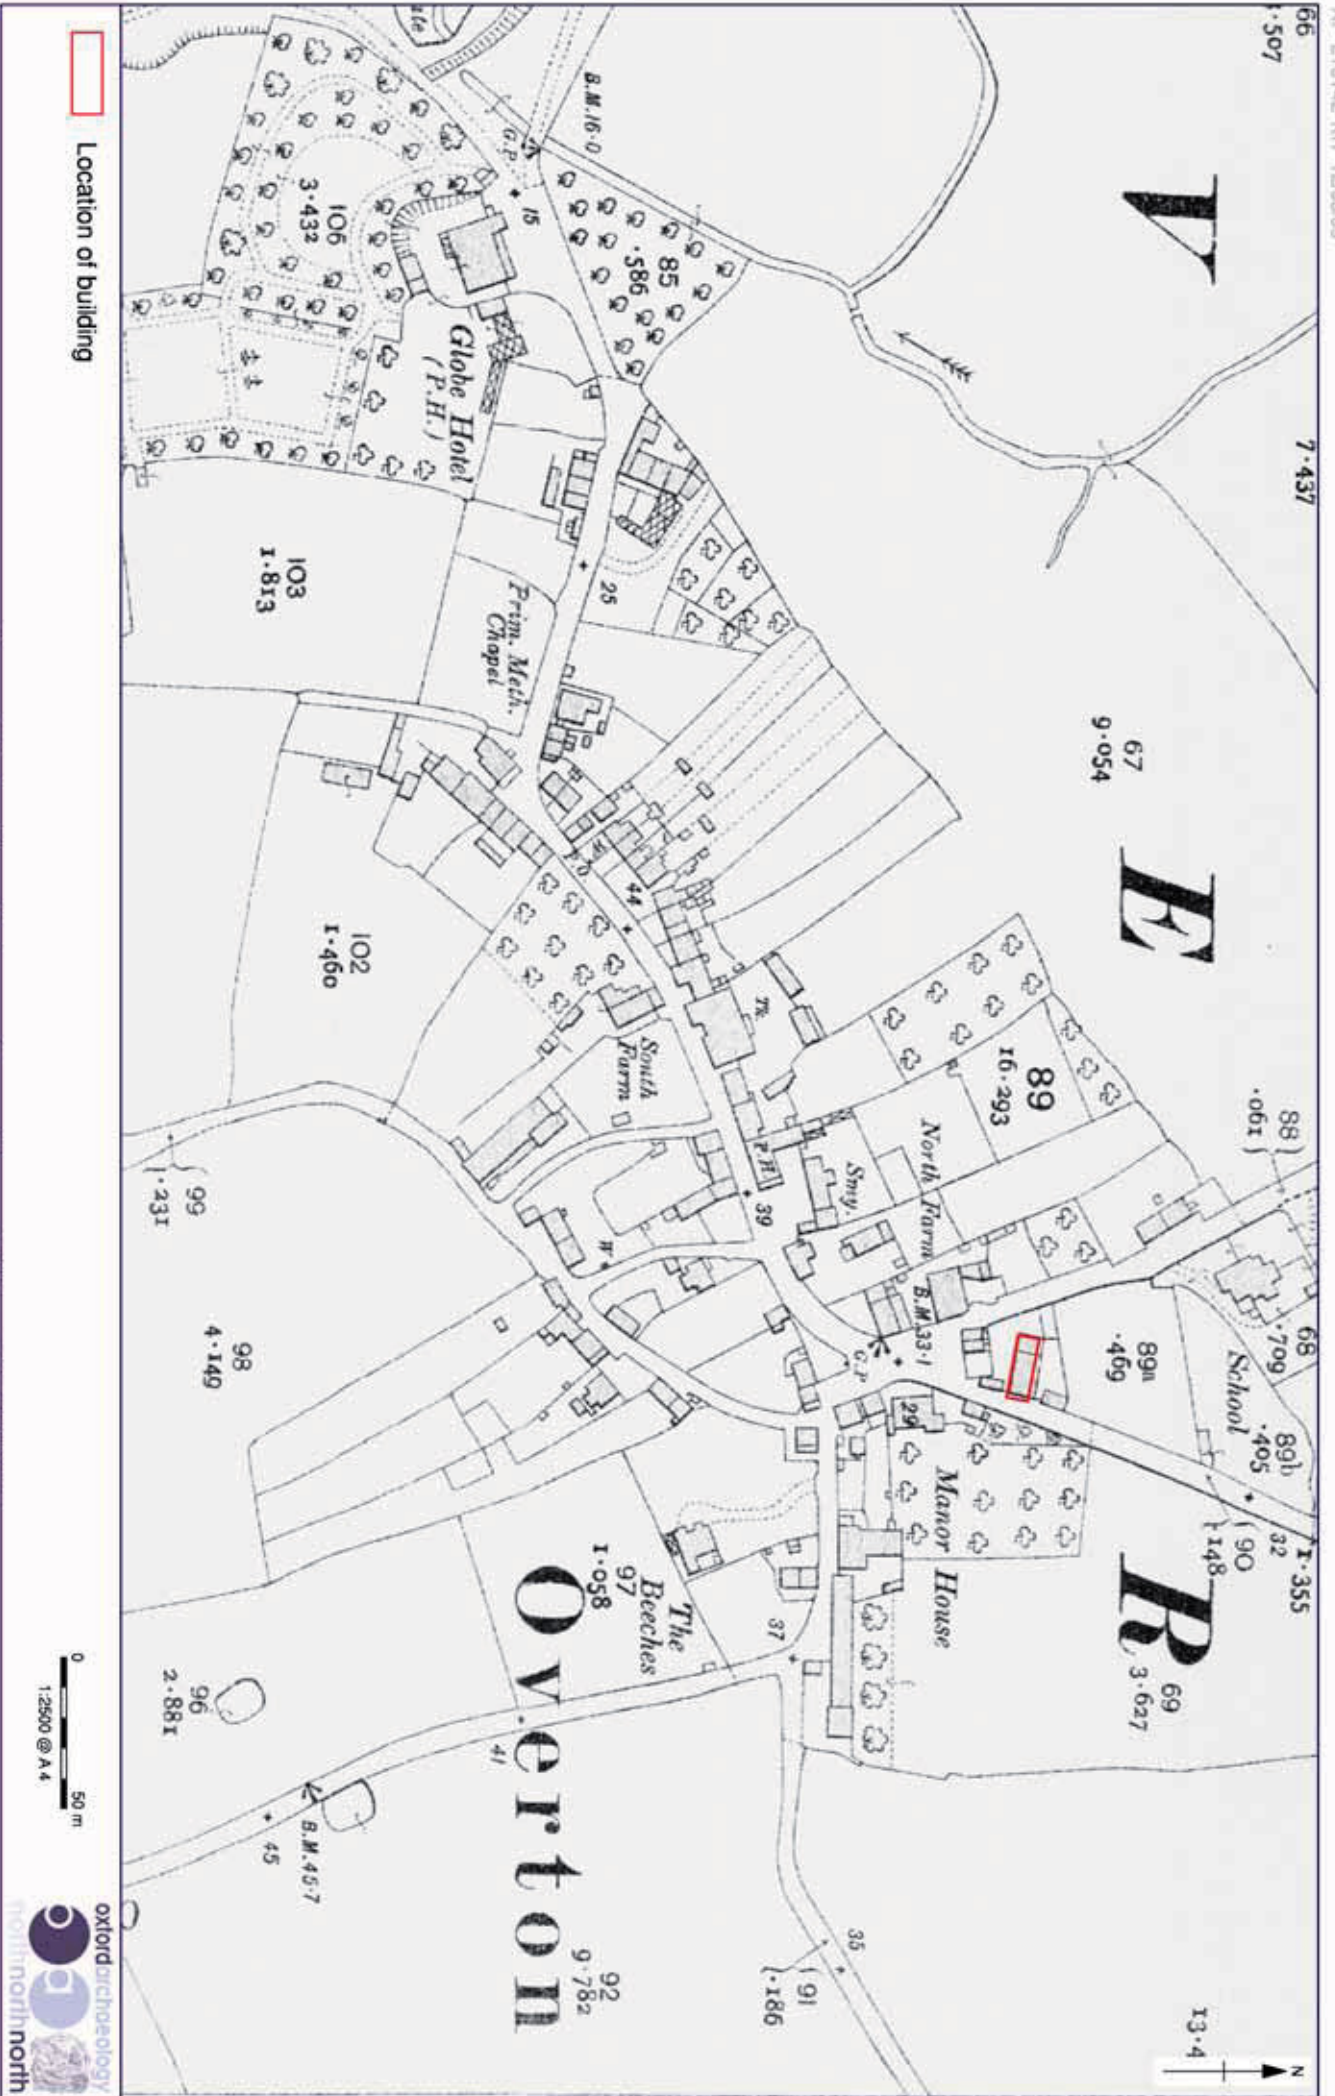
Location of building

V E R

Overton

66
1·507
7·437
67
9·054
88
·190
89
16·293
68
·709
89a
·469
89b
·405
90
·148
32
1·355
69
3·627
13·4
85
·586
106
3·432
103
1·813
102
1·460
99
·231
98
4·149
97
1·058
96
2·881
92
9·782
91
·186

B.M.16·0
G.P.
15
25
44
39
B.M.33·1
G.P.
29
37
41
B.M.45·7
45
35

Globe Hotel (P.H.)
Prim. Meth. Chapel
South Farm
North Farm
Smy.
P.H.
School
Manor House
The Beeches

0
50 m
1:2500 @ A4

N

oxfordarchaeology
north